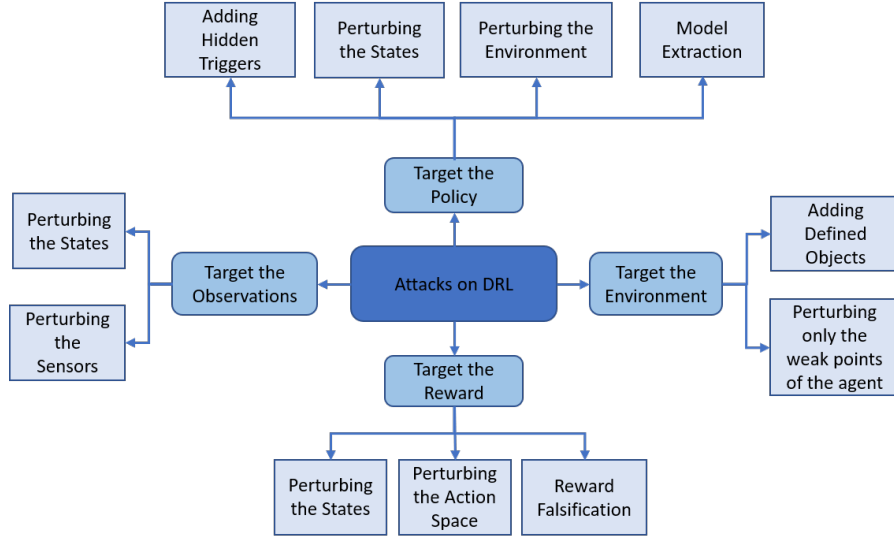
Adding Hidden Triggers

Perturbing the States

Perturbing the Environment

Model Extraction

Target the Policy

Perturbing the States

Perturbing the Sensors

Target the Observations

Attacks on DRL

Target the Environment

Adding Defined Objects

Perturbing only the weak points of the agent

Target the Reward

Perturbing the States

Perturbing the Action Space

Reward Falsification